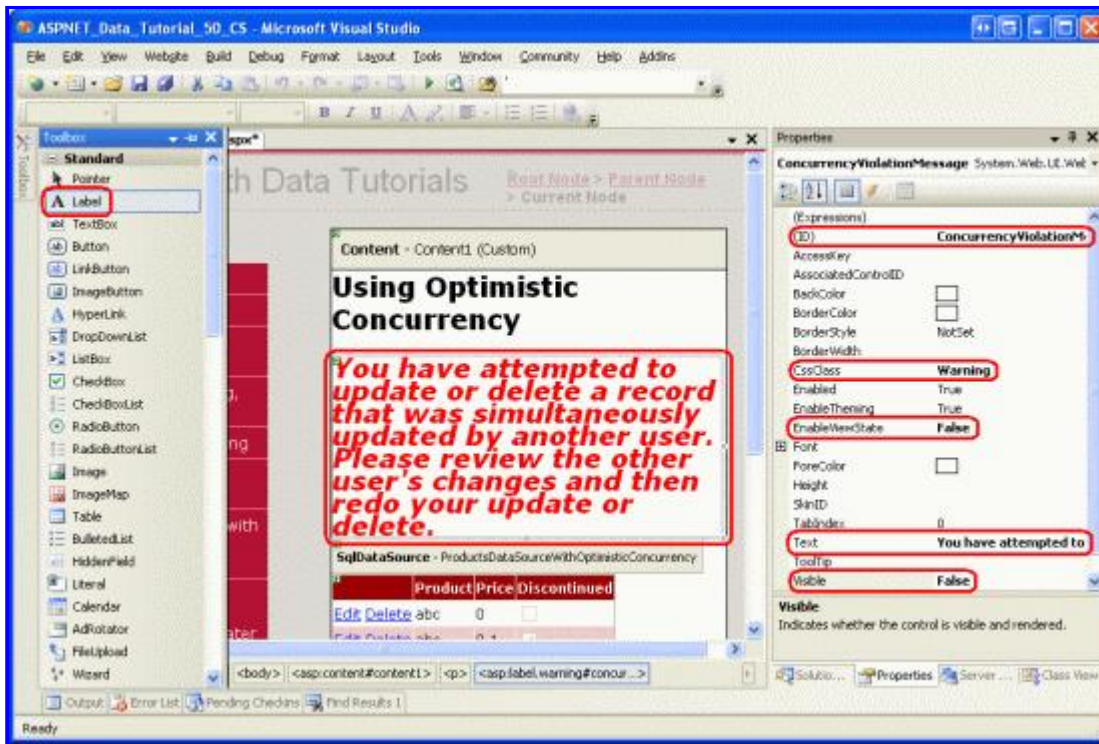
ASPNET_Data_Tutorial_50_CS - Microsoft Visual Studio

File Edit View Website Build Debug Format Layout Tools Window Community Help Addins

Toolbox
Standard
Pointer
Label
TextBox
Button
LinkButton
ImageButton
HyperLink
DropDownList
ListBox
CheckBox
CheckBoxList
RadioButton
RadioButtonList
Image
ImageMap
Table
BulletedList
HiddenField
Literal
Calendar
AdRotator
FileUpload
Wizard

.aspx*

th Data Tutorials

Root Node > Parent Node > Current Node

Content - Content1 (Custom)

Using Optimistic Concurrency

You have attempted to update or delete a record that was simultaneously updated by another user. Please review the other user's changes and then redo your update or delete.

SqlDataSource - ProductsDataSourceWithOptimisticConcurrency

| | Product | Price | Discontinued |
|---|---|---|---|
| Edit Delete | abc | 0 | |
| Edit Delete | abc | 0.1 | |

<body> <asp:content#content1> <p> <asp:label.warning#concur...>

Properties
ConcurrencyViolationMessage System.Web.UI.Web

(Expressions)
(ID) ConcurrencyViolationM
AccessKey
AssociatedControlID
BackColor
BorderColor
BorderStyle NotSet
BorderWidth
CssClass Warning
Enabled True
EnableTheming True
EnableViewState False
Font
ForeColor
Height
SkinID
TabIndex 0
Text You have attempted to
ToolTip
Visible False

Visible
Indicates whether the control is visible and rendered.

Solutio... Properties Server ... Class View

Output Error List Pending Checkins Find Results 1

Ready